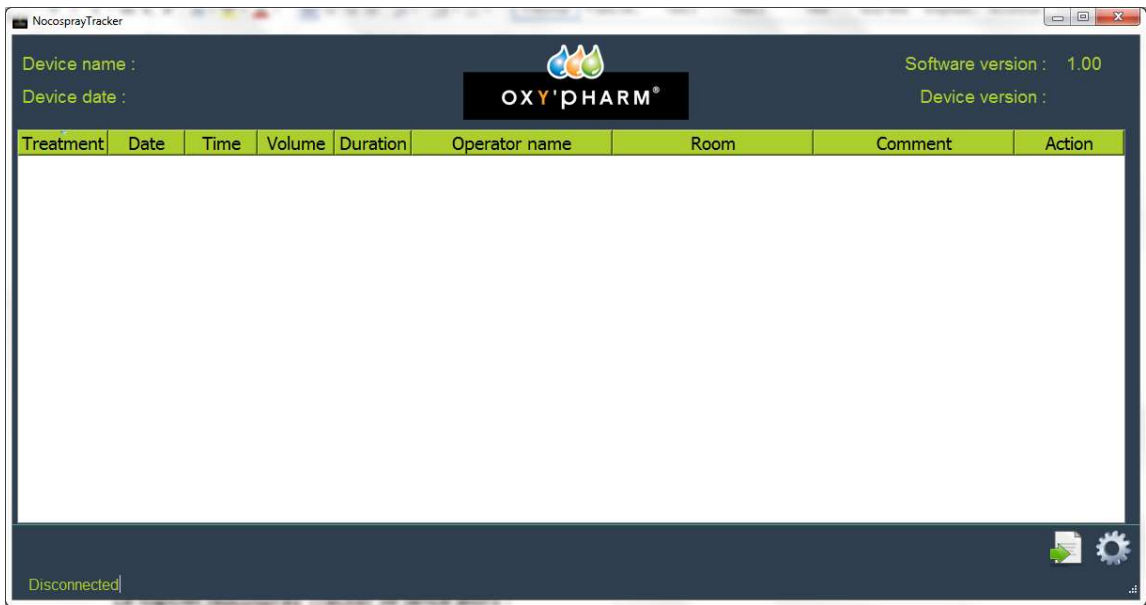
NocosprayTracker

Device name :
Device date :

OXY'PHARM®

Software version : 1.00
Device version :

| Treatment | Date | Time | Volume | Duration | Operator name | Room | Comment | Action |
|---|---|---|---|---|---|---|---|---|

Disconnected